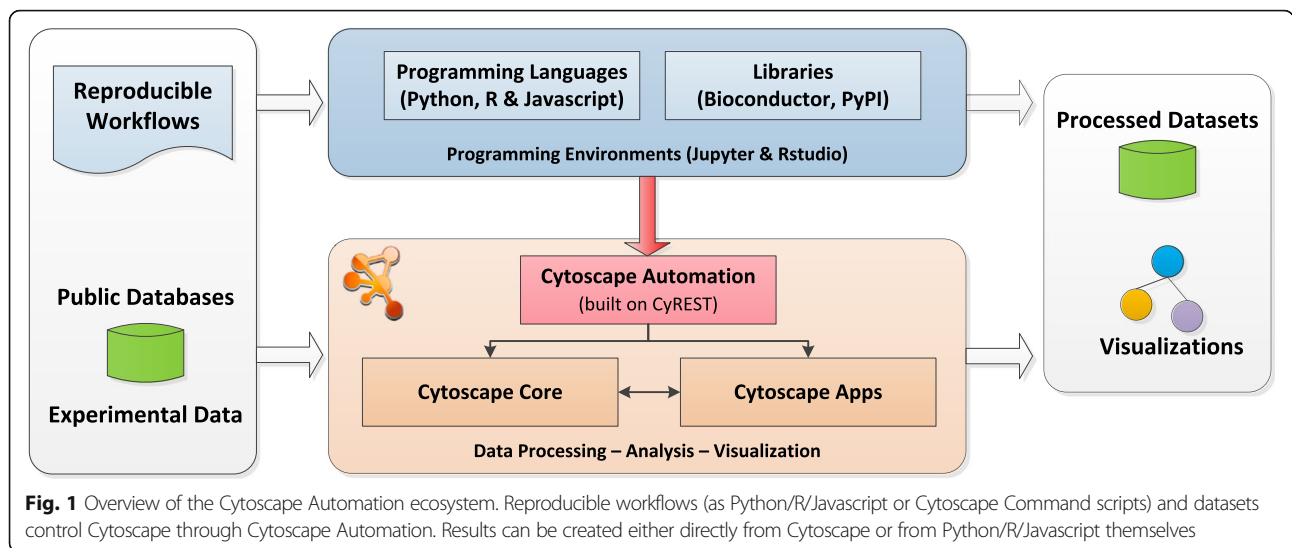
Reproducible Workflows

Public Databases

Experimental Data

Programming Languages (Python, R & Javascript)

Libraries (Bioconductor, PyPI)

Programming Environments (Jupyter & Rstudio)

Cytoscape Automation (built on CyREST)

Cytoscape Core

Cytoscape Apps

Data Processing – Analysis – Visualization

Processed Datasets

Visualizations

**Fig. 1** Overview of the Cytoscape Automation ecosystem. Reproducible workflows (as Python/R/Javascript or Cytoscape Command scripts) and datasets control Cytoscape through Cytoscape Automation. Results can be created either directly from Cytoscape or from Python/R/Javascript themselves